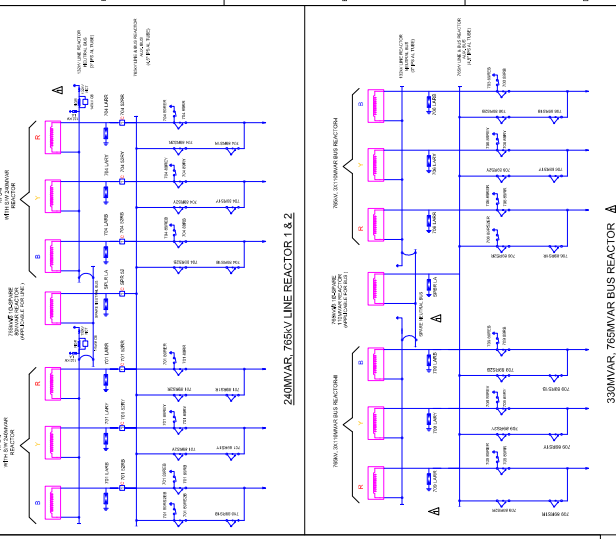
240MVAR, 765kV LINE REACTOR 1 & 2

330MVAR, 765MVAR BUS REACTOR

765kV, 3X110MVAR BUS REACTOR#1

765kV, 3X110MVAR BUS REACTOR#4

765kV 1Ph SPARE 110MVAR REACTOR

WITH SW 240MVAR REACTOR

765kV 1Ph SPARE 80MVAR REACTOR

R

Y

B

R

Y

B

R

Y

B

R

Y

B

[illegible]